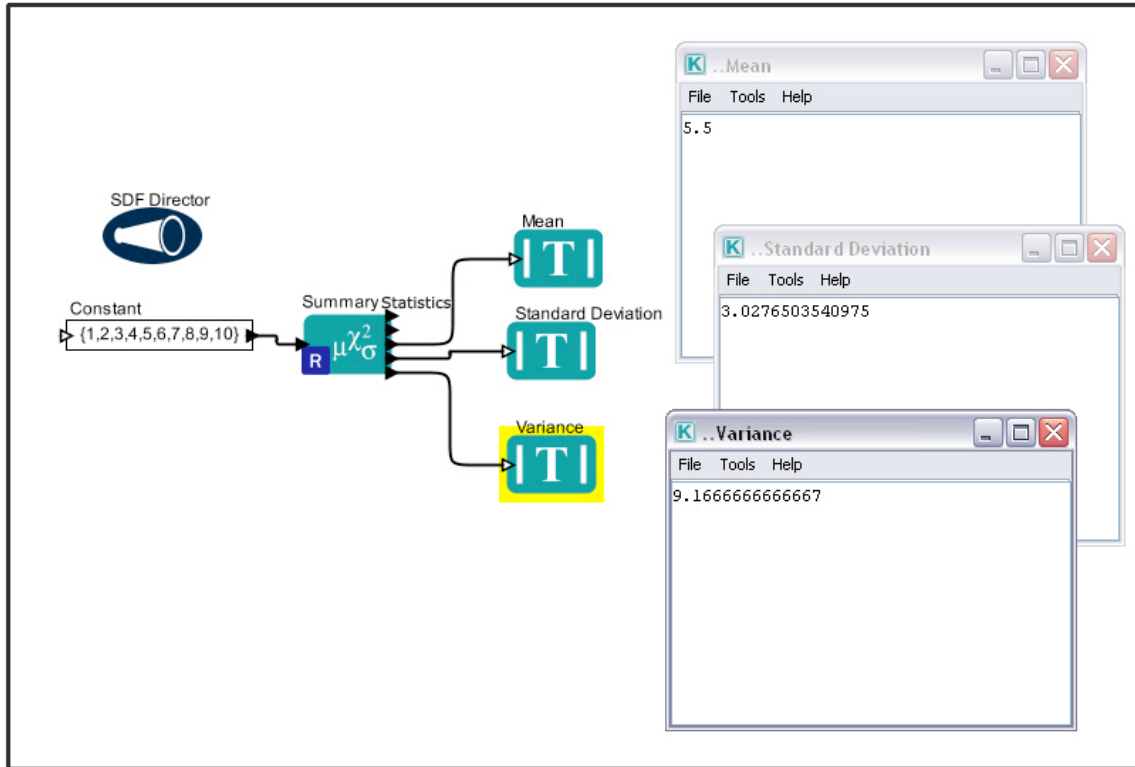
SDF Director

Constant
{1,2,3,4,5,6,7,8,9,10}

Summary Statistics
R $\mu\chi^2_\sigma$

Mean
T

Standard Deviation
T

Variance
T

K ..Mean
File Tools Help
5.5

K ..Standard Deviation
File Tools Help
3.0276503540975

K ..Variance
File Tools Help
9.1666666666667